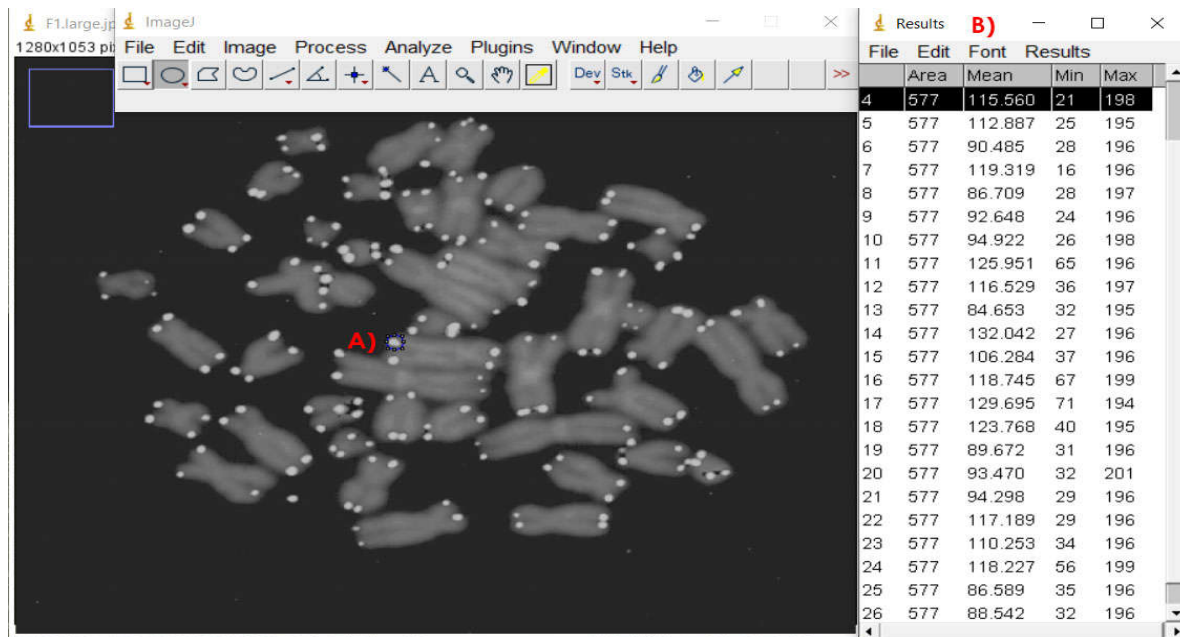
F1.large.jp
1280x1053 pi
ImageJ
File Edit Image Process Analyze Plugins Window Help
Dev Stk >>
A)
Results B)
File Edit Font Results

| | Area | Mean | Min | Max |
|---|---|---|---|---|
| 4 | 577 | 115.560 | 21 | 198 |
| 5 | 577 | 112.887 | 25 | 195 |
| 6 | 577 | 90.485 | 28 | 196 |
| 7 | 577 | 119.319 | 16 | 196 |
| 8 | 577 | 86.709 | 28 | 197 |
| 9 | 577 | 92.648 | 24 | 196 |
| 10 | 577 | 94.922 | 26 | 198 |
| 11 | 577 | 125.951 | 65 | 196 |
| 12 | 577 | 116.529 | 36 | 197 |
| 13 | 577 | 84.653 | 32 | 195 |
| 14 | 577 | 132.042 | 27 | 196 |
| 15 | 577 | 106.284 | 37 | 196 |
| 16 | 577 | 118.745 | 67 | 199 |
| 17 | 577 | 129.695 | 71 | 194 |
| 18 | 577 | 123.768 | 40 | 195 |
| 19 | 577 | 89.672 | 31 | 196 |
| 20 | 577 | 93.470 | 32 | 201 |
| 21 | 577 | 94.298 | 29 | 196 |
| 22 | 577 | 117.189 | 29 | 196 |
| 23 | 577 | 110.253 | 34 | 196 |
| 24 | 577 | 118.227 | 56 | 199 |
| 25 | 577 | 86.589 | 35 | 196 |
| 26 | 577 | 88.542 | 32 | 196 |